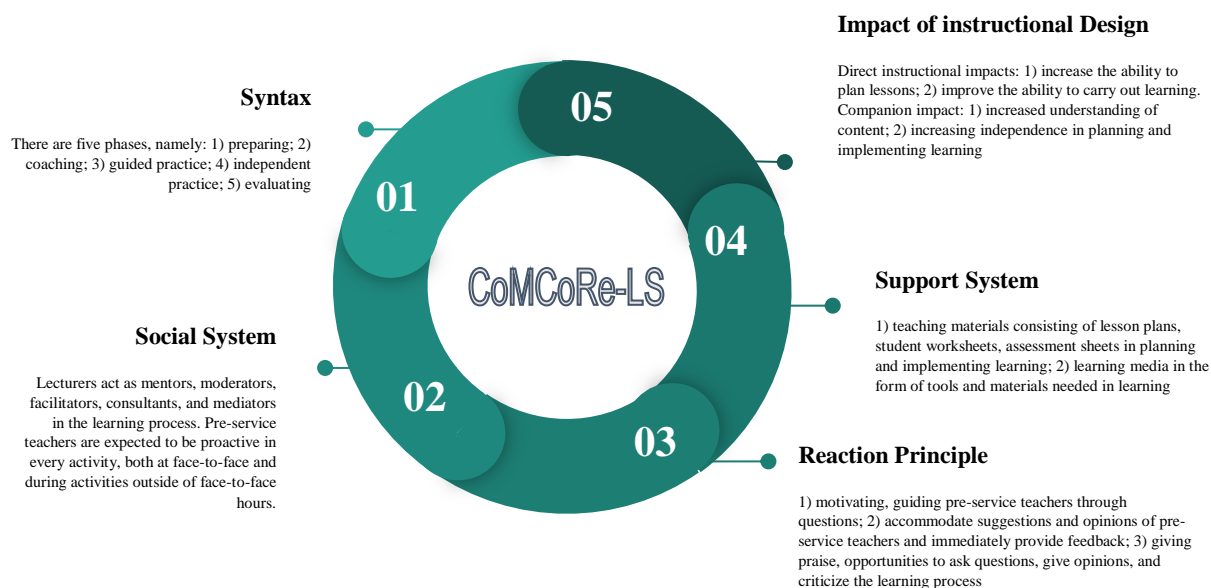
Impact of instructional Design

Direct instructional impacts: 1) increase the ability to plan lessons; 2) improve the ability to carry out learning. Companion impact: 1) increased understanding of content; 2) increasing independence in planning and implementing learning

Syntax

There are five phases, namely: 1) preparing; 2) coaching; 3) guided practice; 4) independent practice; 5) evaluating

05

01

04

CoMCoRe-LS

Support System

1) teaching materials consisting of lesson plans, student worksheets, assessment sheets in planning and implementing learning; 2) learning media in the form of tools and materials needed in learning

Social System

Lecturers act as mentors, moderators, facilitators, consultants, and mediators in the learning process. Pre-service teachers are expected to be proactive in every activity, both at face-to-face and during activities outside of face-to-face hours.

02

03

Reaction Principle

1) motivating, guiding pre-service teachers through questions; 2) accommodate suggestions and opinions of pre-service teachers and immediately provide feedback; 3) giving praise, opportunities to ask questions, give opinions, and criticize the learning process